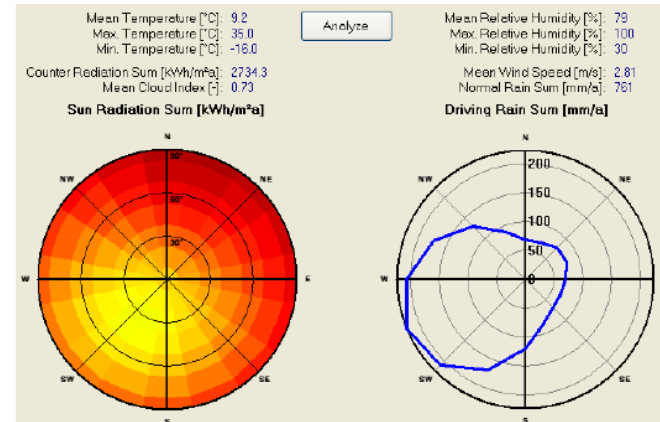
Mean Temperature [°C]: 9.2
Max. Temperature [°C]: 35.0
Min. Temperature [°C]: -16.0

Counter Radiation Sum [kWh/m²a]: 2734.3
Mean Cloud Index [-]: 0.73

Analyze

Mean Relative Humidity [%]: 79
Max. Relative Humidity [%]: 100
Min. Relative Humidity [%]: 30

Mean Wind Speed [m/s]: 2.81
Normal Rain Sum [mm/a]: 761

Sun Radiation Sum [kWh/m²a]

N
NW
NE
90°
60°
30°
W
E
SW
SE
S

Driving Rain Sum [mm/a]

N
NW
NE
200
150
100
50
0
W
E
SW
SE
S